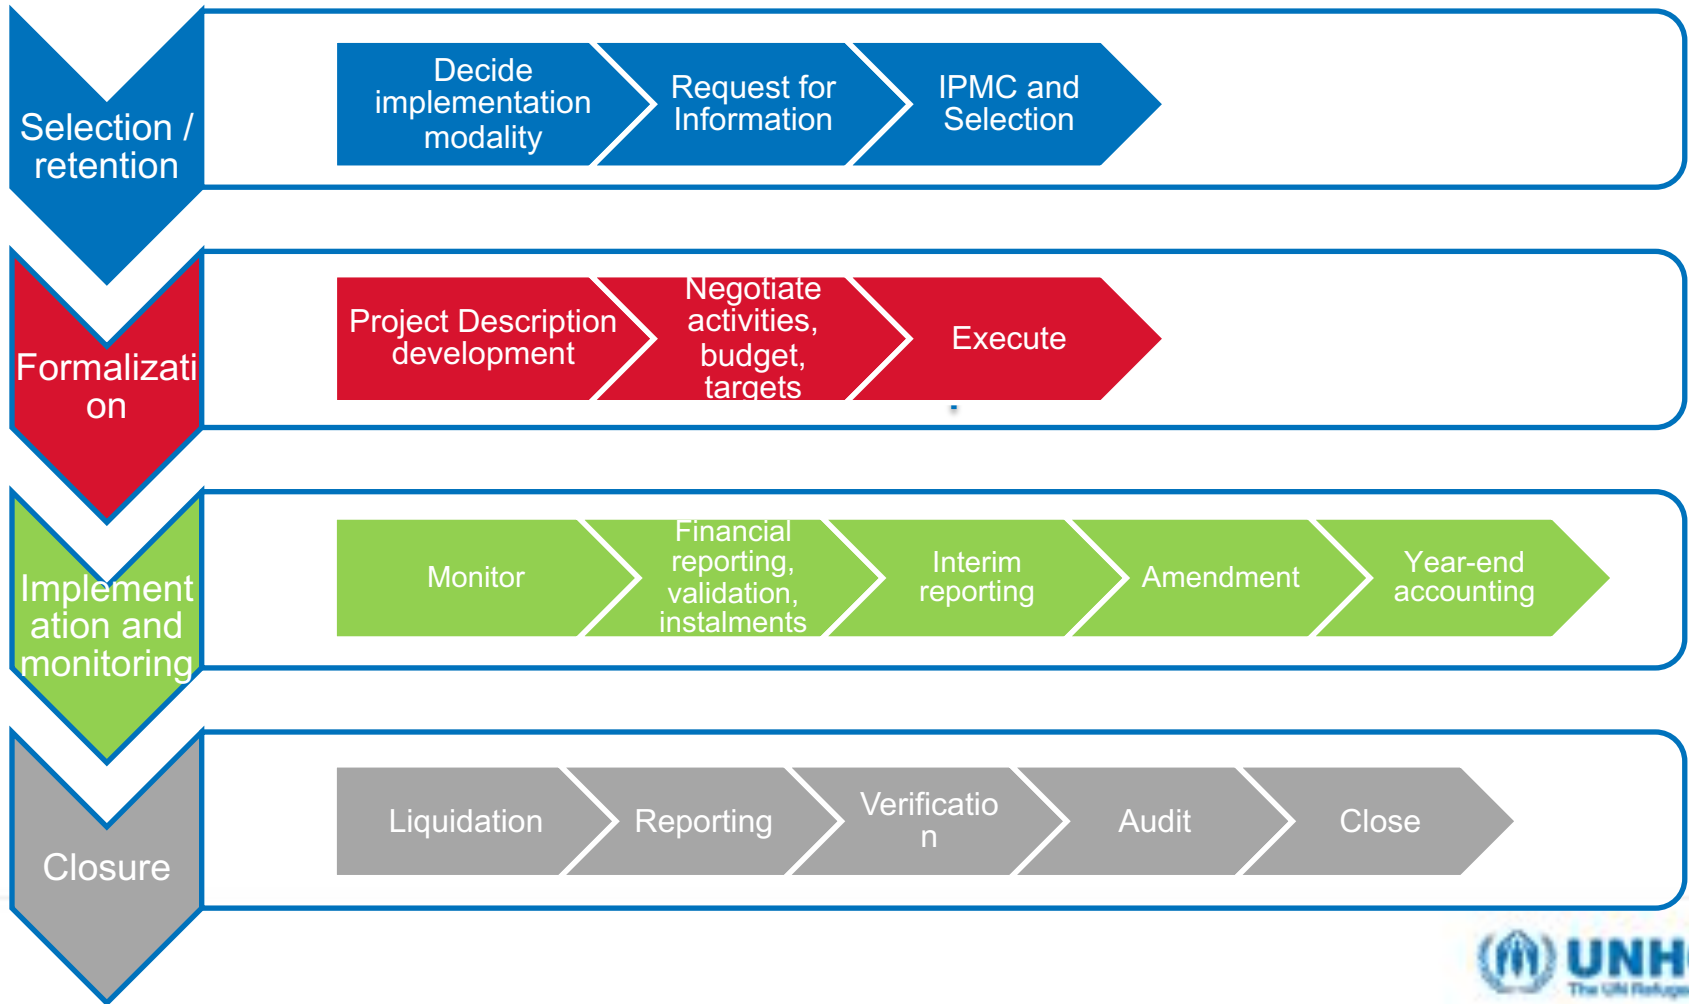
Selection / retention

Decide implementation modality

Request for Information

IPMC and Selection

Formalizati on

Project Description development

Negotiate activities, budget, targets

Execute

Implement ation and monitoring

Monitor

Financial reporting, validation, instalments

Interim reporting

Amendment

Year-end accounting

Closure

Liquidation

Reporting

Verificatio n

Audit

Close

UNH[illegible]
The UN Refuge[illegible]